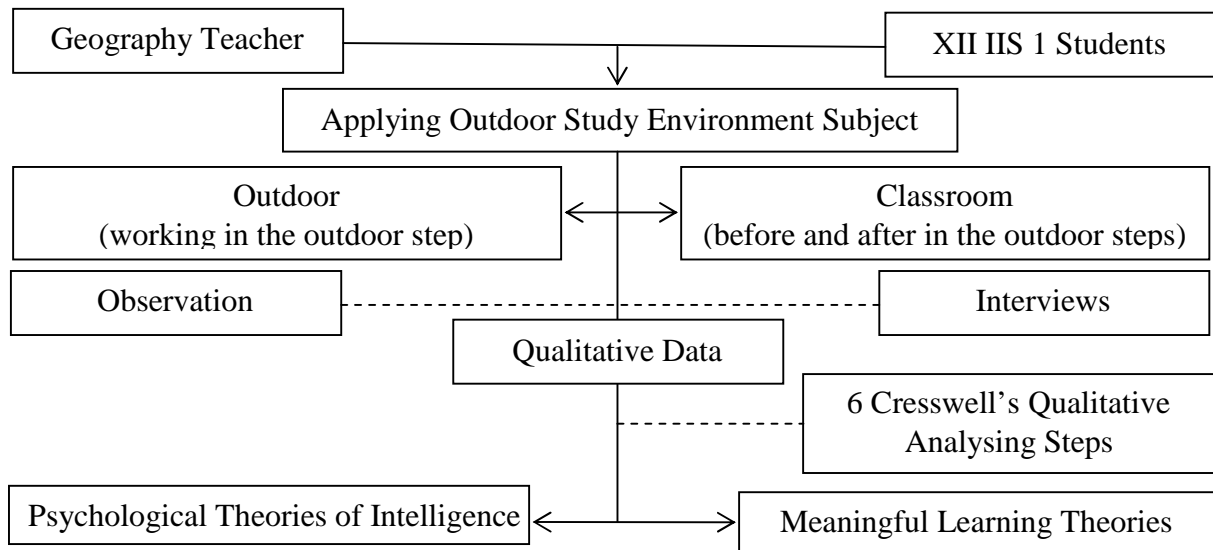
Geography Teacher

XII IIS 1 Students

Applying Outdoor Study Environment Subject

Outdoor
(working in the outdoor step)

Classroom
(before and after in the outdoor steps)

Observation

Interviews

Qualitative Data

6 Cresswell's Qualitative Analysing Steps

Psychological Theories of Intelligence

Meaningful Learning Theories